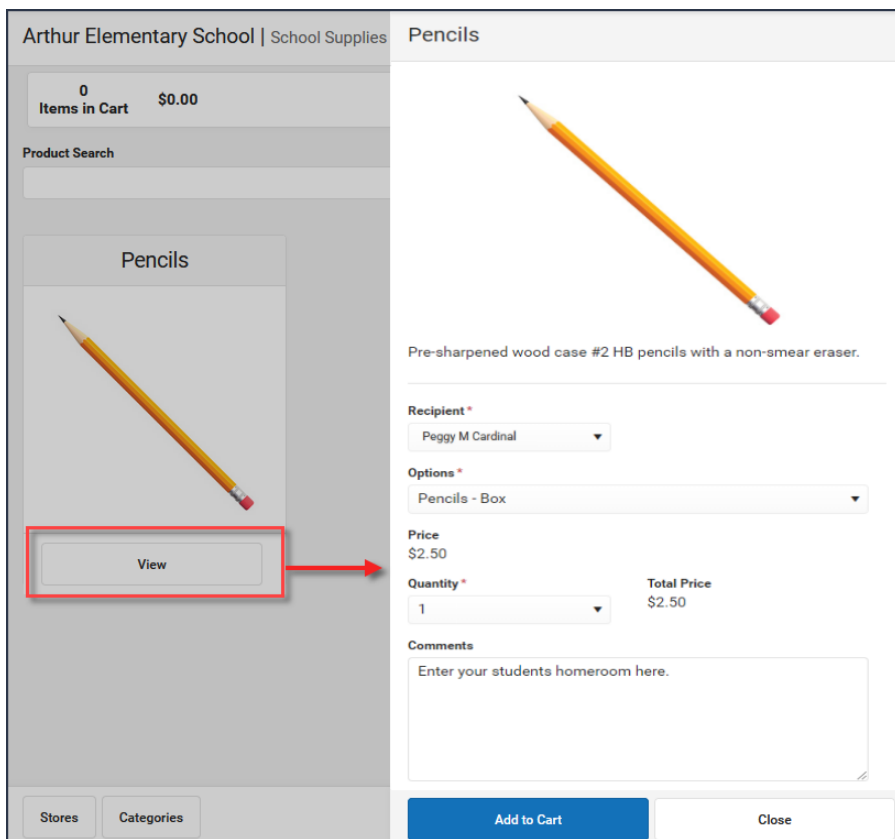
Arthur Elementary School | School Supplies

0
Items in Cart
$0.00

Product Search

Pencils

View

Stores
Categories

Pencils

Pre-sharpened wood case #2 HB pencils with a non-smear eraser.

Recipient *
Peggy M Cardinal

Options *
Pencils - Box

Price
$2.50

Quantity *
1

Total Price
$2.50

Comments
Enter your students homeroom here.

Add to Cart
Close